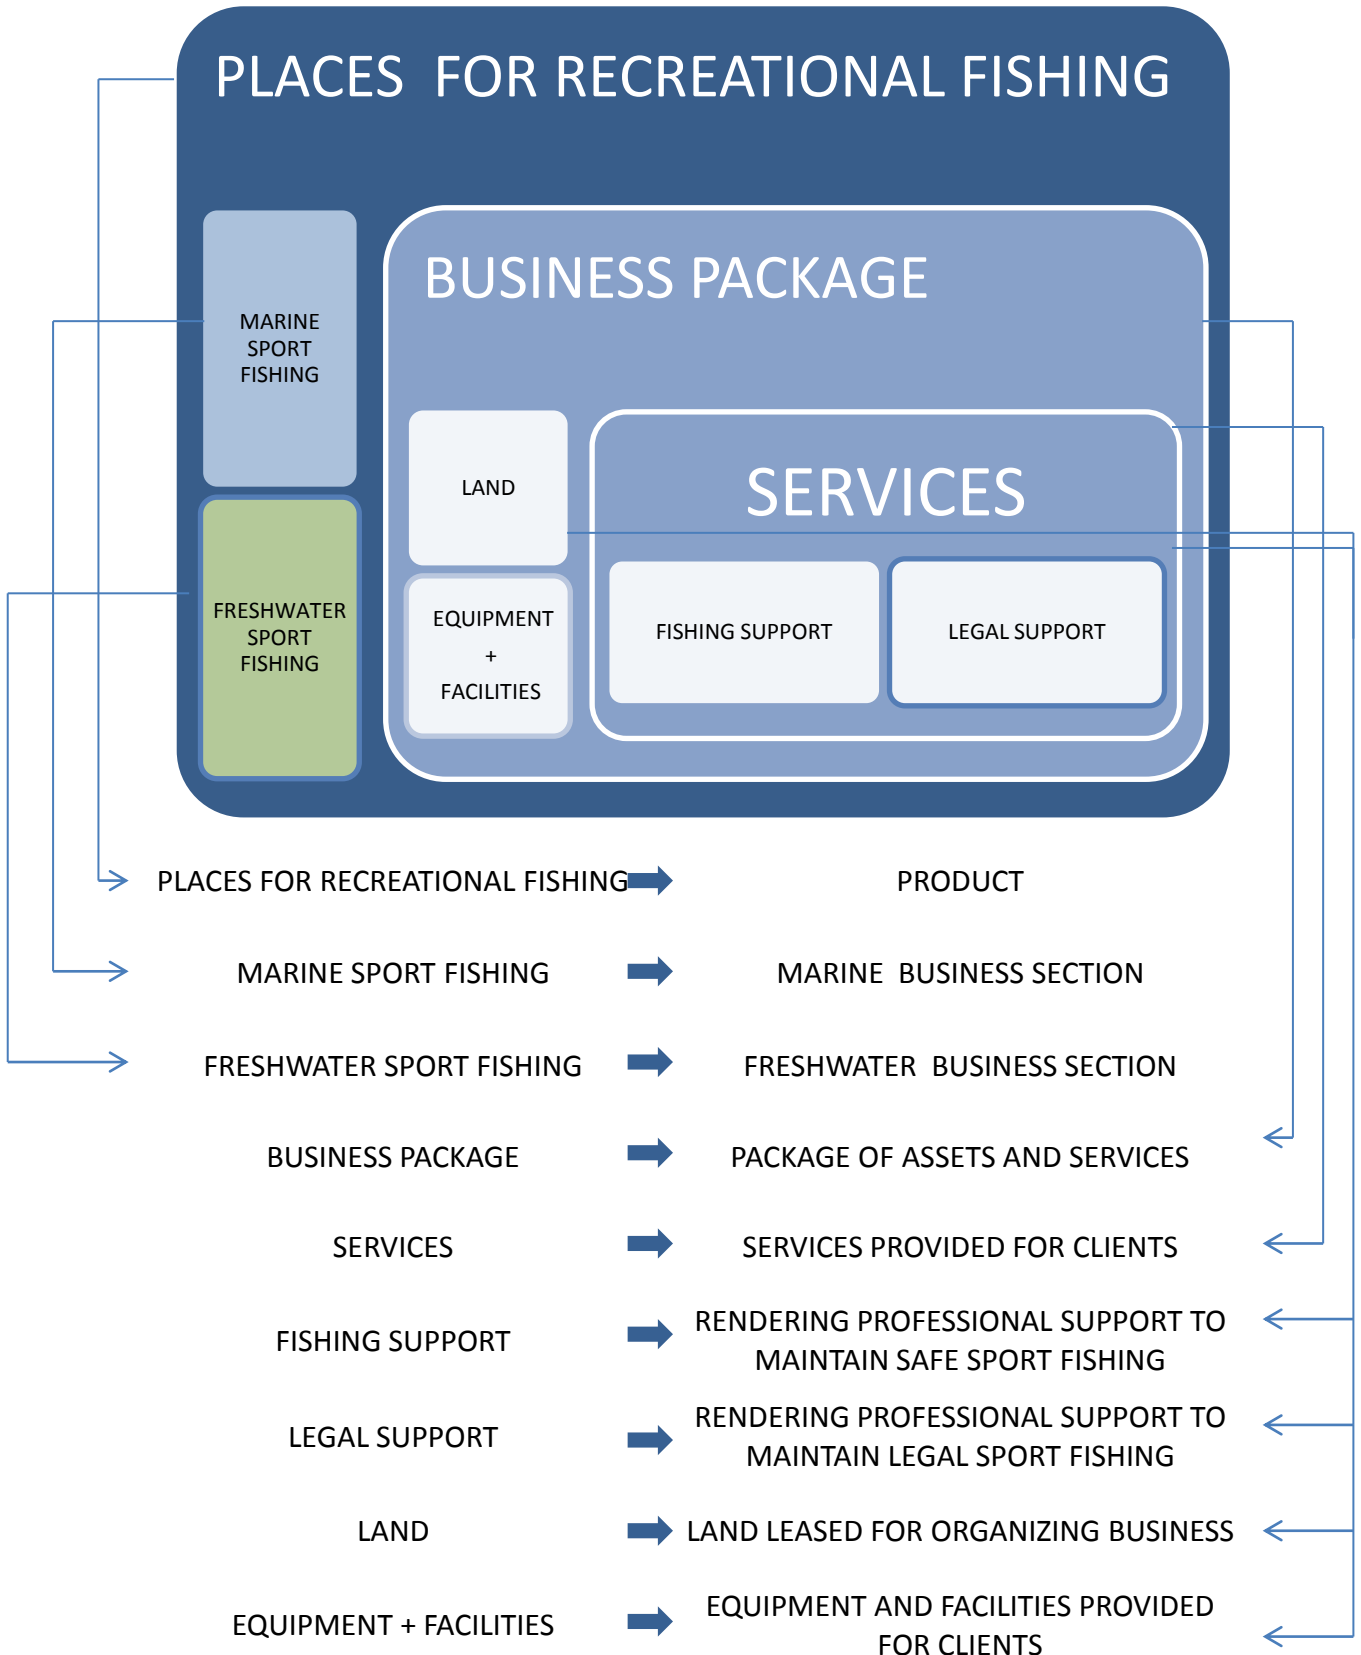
PLACES FOR RECREATIONAL FISHING

MARINE SPORT FISHING

FRESHWATER SPORT FISHING

BUSINESS PACKAGE

LAND

EQUIPMENT + FACILITIES

SERVICES

FISHING SUPPORT

LEGAL SUPPORT

PLACES FOR RECREATIONAL FISHING → PRODUCT

MARINE SPORT FISHING → MARINE BUSINESS SECTION

FRESHWATER SPORT FISHING → FRESHWATER BUSINESS SECTION

BUSINESS PACKAGE → PACKAGE OF ASSETS AND SERVICES

SERVICES → SERVICES PROVIDED FOR CLIENTS

FISHING SUPPORT → RENDERING PROFESSIONAL SUPPORT TO MAINTAIN SAFE SPORT FISHING

LEGAL SUPPORT → RENDERING PROFESSIONAL SUPPORT TO MAINTAIN LEGAL SPORT FISHING

LAND → LAND LEASED FOR ORGANIZING BUSINESS

EQUIPMENT + FACILITIES → EQUIPMENT AND FACILITIES PROVIDED FOR CLIENTS